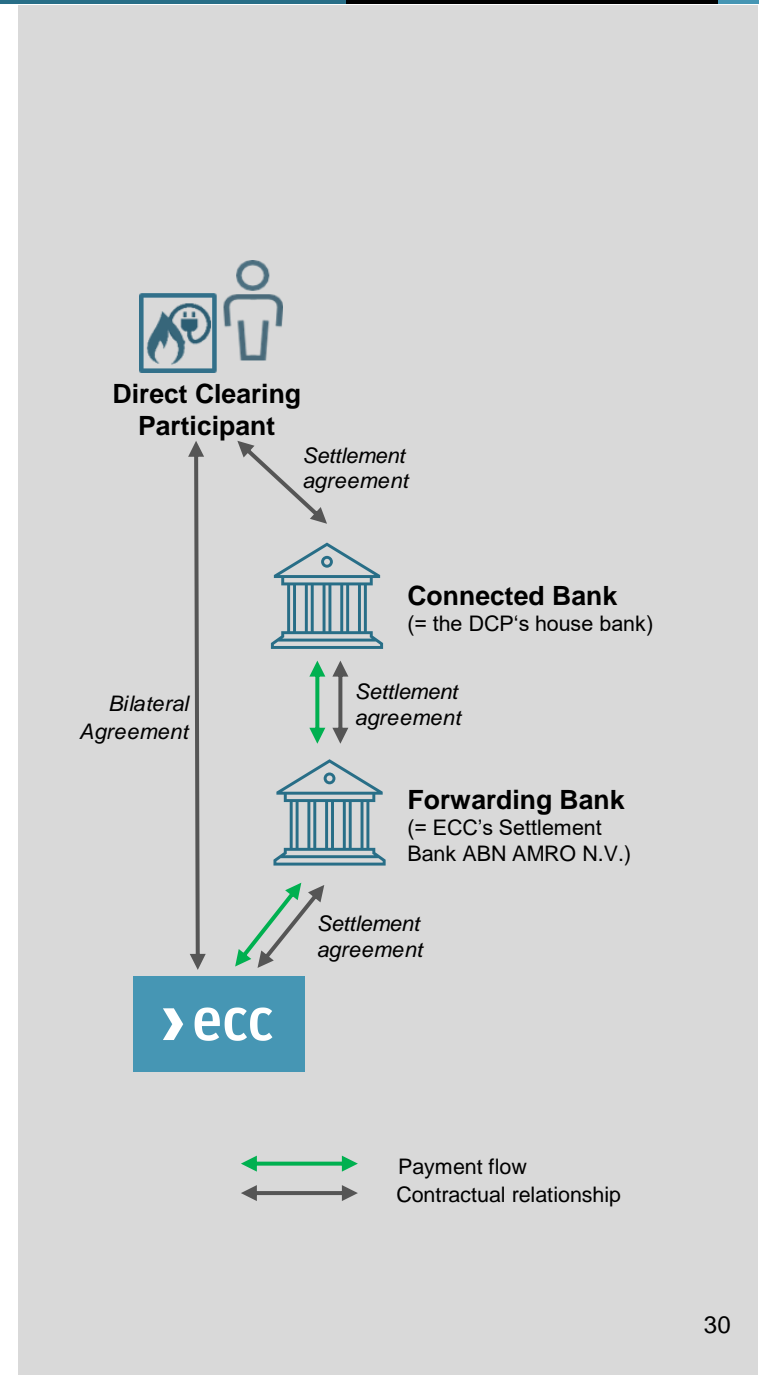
Direct Clearing Participant

Settlement agreement

Connected Bank
(= the DCP‘s house bank)

Bilateral Agreement

Settlement agreement

Forwarding Bank
(= ECC’s Settlement Bank ABN AMRO N.V.)

Settlement agreement

› ecc

Payment flow
Contractual relationship

30